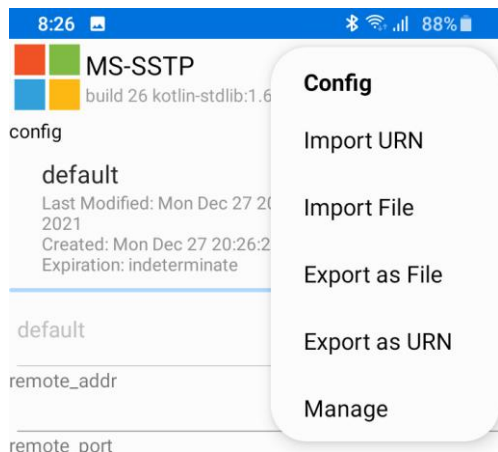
8:26 88%

MS-SSTP
build 26 kotlin-stdlib:1.6

config

default
Last Modified: Mon Dec 27 20
2021
Created: Mon Dec 27 20:26:2
Expiration: indeterminate

default

remote_addr

remote_port

Config

Import URN

Import File

Export as File

Export as URN

Manage